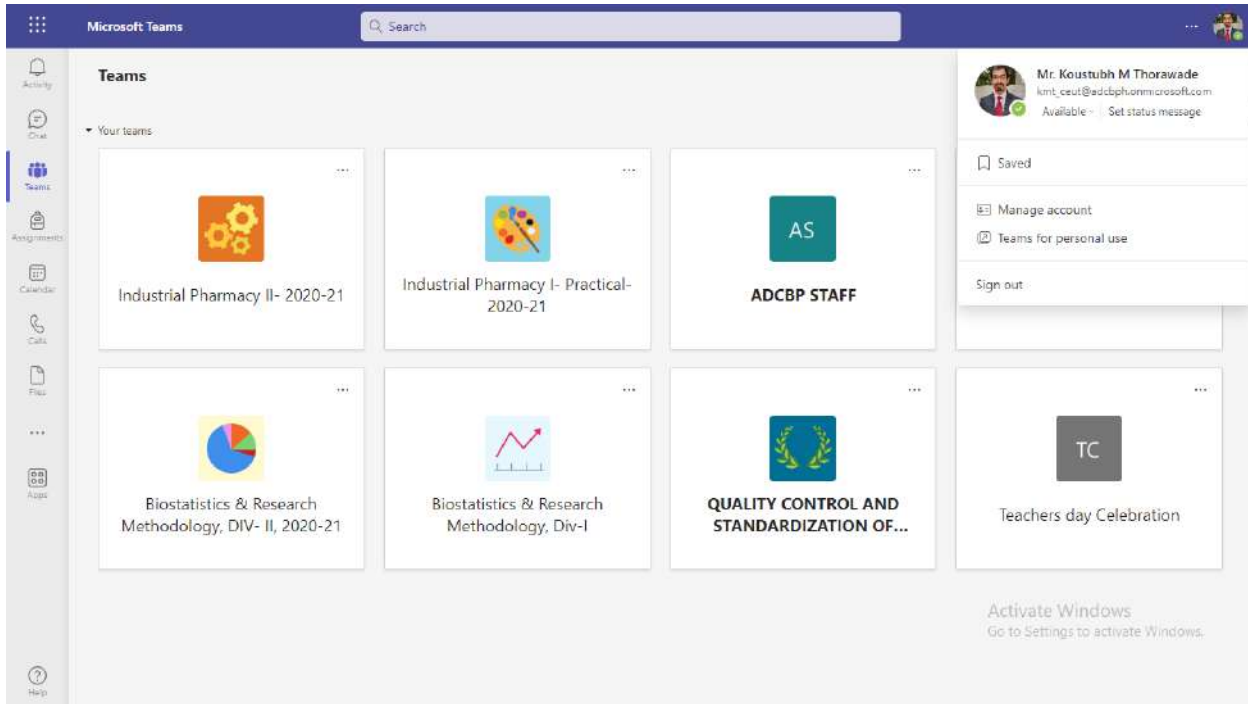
Microsoft Teams

Search

...

Activity

Chat

Teams

Assignments

Calendar

Calls

Files

...

Apps

Help

Teams

Your teams

...

Industrial Pharmacy II- 2020-21

...

Industrial Pharmacy I- Practical- 2020-21

...

AS

ADCBP STAFF

...

Biostatistics & Research Methodology, DIV- II, 2020-21

...

Biostatistics & Research Methodology, Div-I

...

QUALITY CONTROL AND STANDARDIZATION OF...

...

TC

Teachers day Celebration

Mr. Koustubh M Thorawade

kmt_ceut@adcbph.onmicrosoft.com

Available · Set status message

Saved

Manage account

Teams for personal use

Sign out

Activate Windows
Go to Settings to activate Windows.